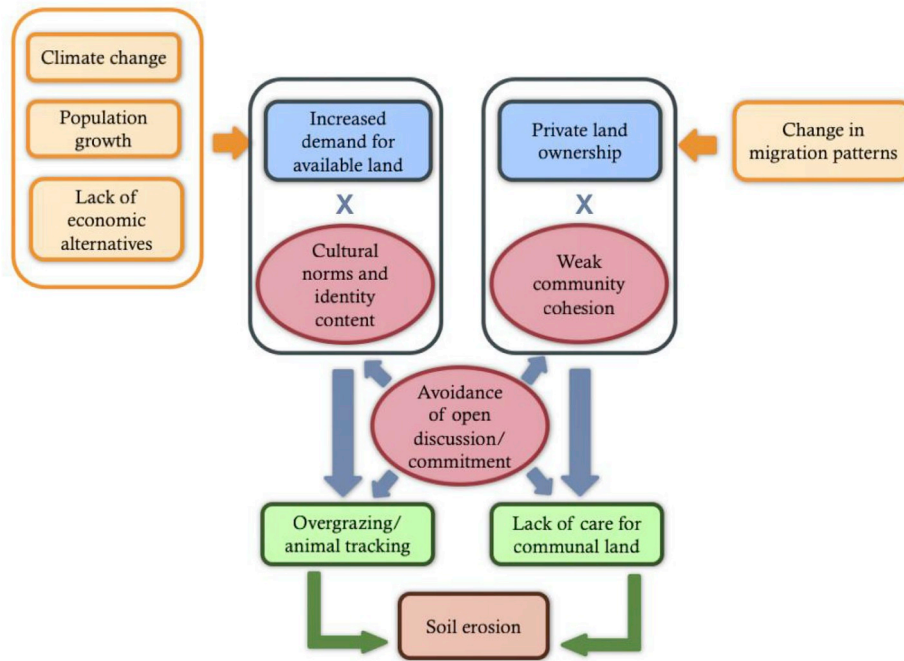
Climate change

Population growth

Lack of economic alternatives

Increased demand for available land

X

Cultural norms and identity content

Private land ownership

X

Weak community cohesion

Change in migration patterns

Avoidance of open discussion/ commitment

Overgrazing/ animal tracking

Lack of care for communal land

Soil erosion